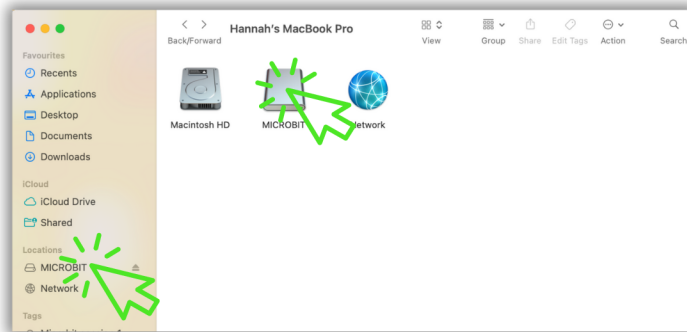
Favourites
Recents
Applications
Desktop
Documents
Downloads
iCloud
iCloud Drive
Shared
Locations
MICROBIT
Network
Tags

Back/Forward
Hannah's MacBook Pro
View
Group
Share
Edit Tags
Action
Search

Macintosh HD
MICROBIT
Network